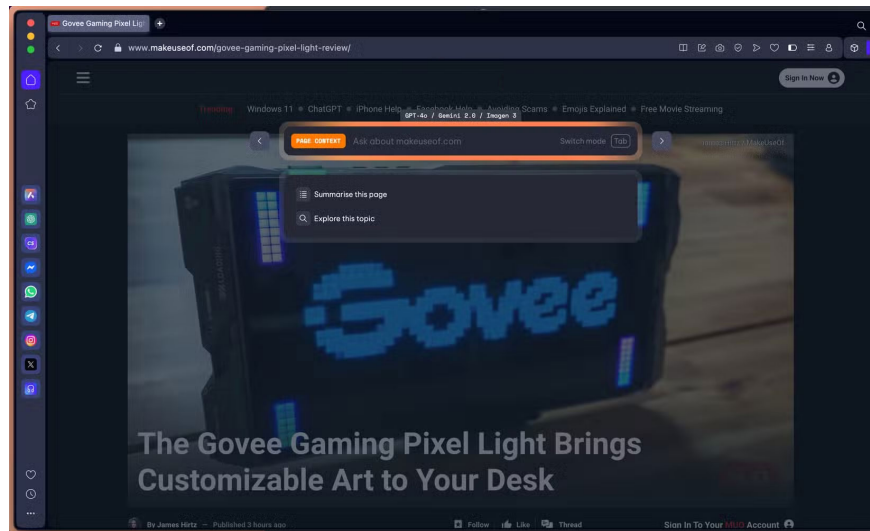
Govee Gaming Pixel Ligh

www.makeuseof.com/govee-gaming-pixel-light-review/

Sign In Now

Trending Windows 11 ChatGPT iPhone Help Facebook Help Avoiding Scams Emojis Explained Free Movie Streaming

GPT-4o / Gemini 2.0 / Imogen 3

PAGE CONTEXT Ask about makeuseof.com Switch mode Tab

Summarise this page

Explore this topic

Image credit: MakeUseOf

The Govee Gaming Pixel Light Brings Customizable Art to Your Desk

By James Hirtz — Published 3 hours ago

Follow Like Thread

Sign In To Your MUO Account